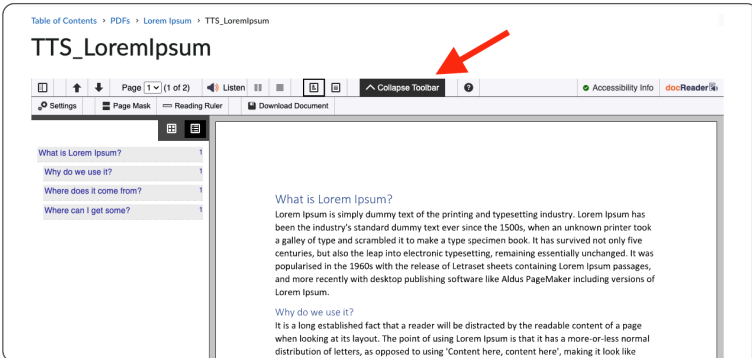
Table of Contents > PDFs > Lorem Ipsum > TTS_LoremIpsum

TTS_LoremIpsum

Page 1 (1 of 2) Listen Collapse Toolbar Accessibility Info docReader

Settings Page Mask Reading Ruler Download Document

What is Lorem Ipsum? 1
Why do we use it? 1
Where does it come from? 1
Where can I get some? 1

What is Lorem Ipsum?

Lorem Ipsum is simply dummy text of the printing and typesetting industry. Lorem Ipsum has been the industry's standard dummy text ever since the 1500s, when an unknown printer took a galley of type and scrambled it to make a type specimen book. It has survived not only five centuries, but also the leap into electronic typesetting, remaining essentially unchanged. It was popularised in the 1960s with the release of Letraset sheets containing Lorem Ipsum passages, and more recently with desktop publishing software like Aldus PageMaker including versions of Lorem Ipsum.

Why do we use it?

It is a long established fact that a reader will be distracted by the readable content of a page when looking at its layout. The point of using Lorem Ipsum is that it has a more-or-less normal distribution of letters, as opposed to using 'Content here, content here', making it look like